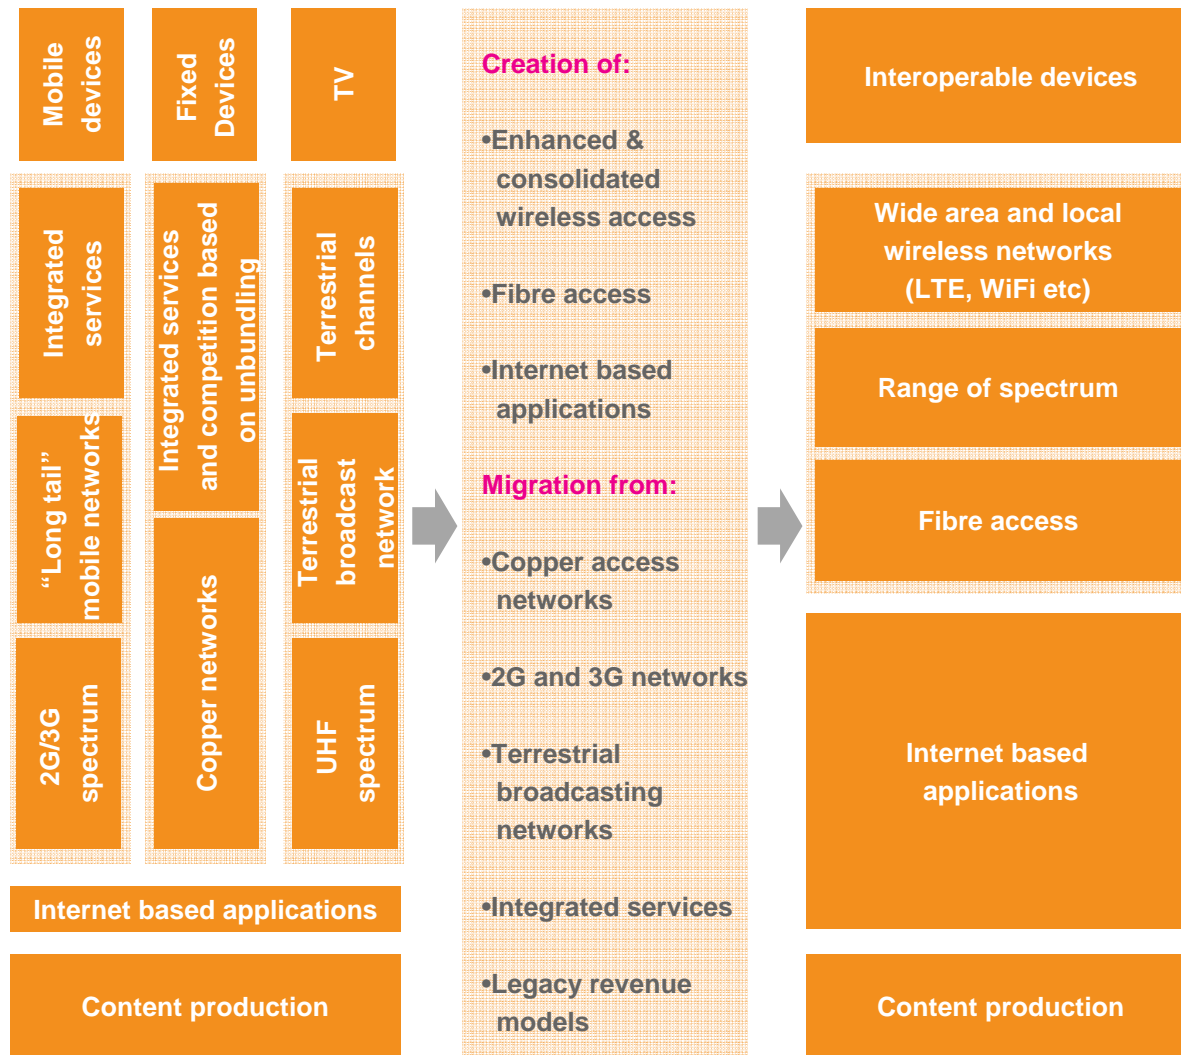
Mobile devices

Fixed Devices

TV

Integrated services

"Long tail" mobile networks

2G/3G spectrum

Integrated services and competition based on unbundling

Copper networks

Terrestrial channels

Terrestrial broadcast network

UHF spectrum

Internet based applications

Content production

Creation of:

•Enhanced & consolidated wireless access

•Fibre access

•Internet based applications

Migration from:

•Copper access networks

•2G and 3G networks

•Terrestrial broadcasting networks

•Integrated services

•Legacy revenue models

Interoperable devices

Wide area and local wireless networks (LTE, WiFi etc)

Range of spectrum

Fibre access

Internet based applications

Content production